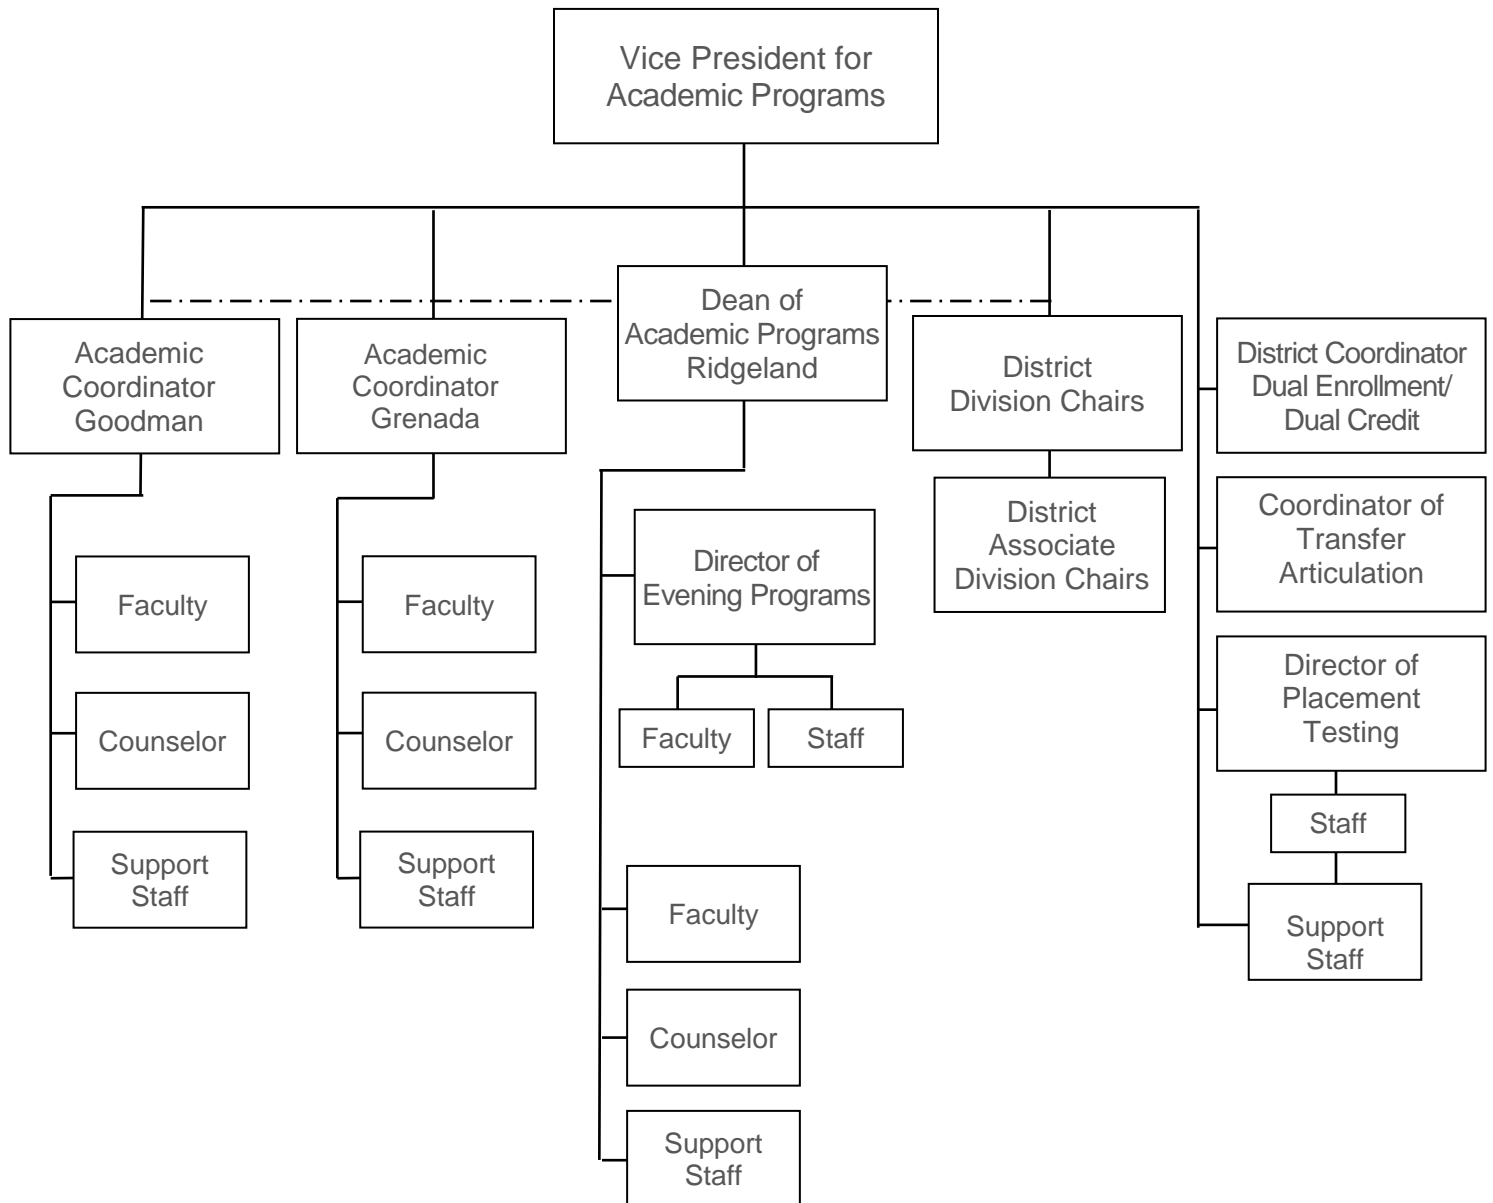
Vice President for Academic Programs

Academic Coordinator Goodman

Faculty

Counselor

Support Staff

Academic Coordinator Grenada

Faculty

Counselor

Support Staff

Dean of Academic Programs Ridgeland

Director of Evening Programs

Faculty

Staff

Faculty

Counselor

Support Staff

District Division Chairs

District Associate Division Chairs

District Coordinator Dual Enrollment/ Dual Credit

Coordinator of Transfer Articulation

Director of Placement Testing

Staff

Support Staff